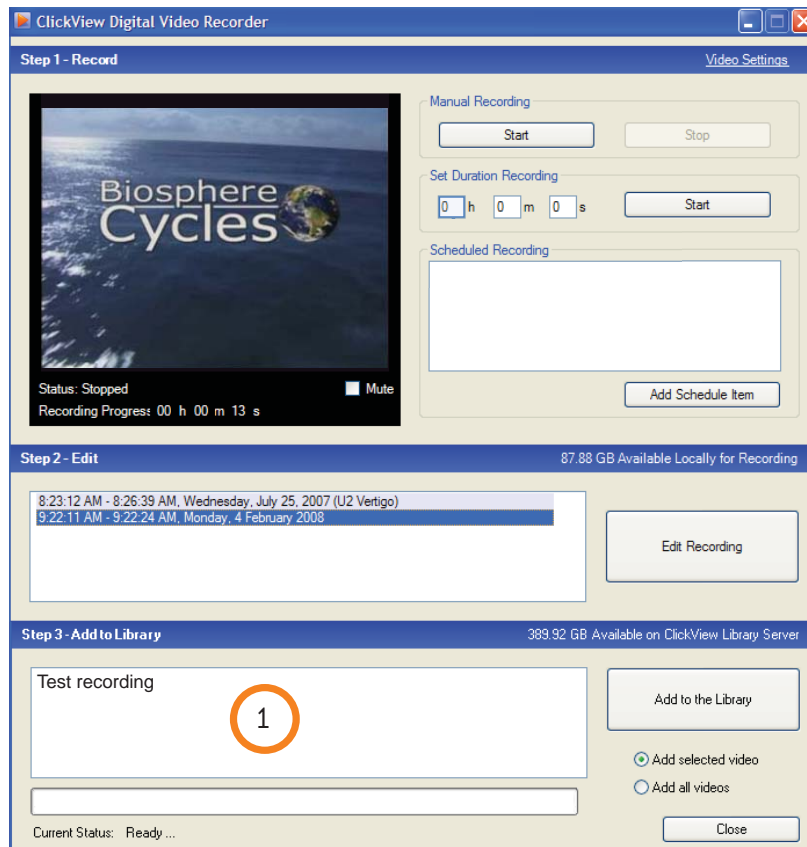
ClickView Digital Video Recorder

Step 1 - Record

Video Settings

Biosphere Cycles

Status: Stopped

Mute

Recording Progress: 00 h 00 m 13 s

Manual Recording

Start

Stop

Set Duration Recording

0 h 0 m 0 s

Start

Scheduled Recording

Add Schedule Item

Step 2 - Edit

87.88 GB Available Locally for Recording

8:23:12 AM - 8:26:39 AM, Wednesday, July 25, 2007 (U2 Vertigo)
9:22:11 AM - 9:22:24 AM, Monday, 4 February 2008

Edit Recording

Step 3 - Add to Library

389.92 GB Available on ClickView Library Server

Test recording

1

Add to the Library

Add selected video

Add all videos

Current Status: Ready ...

Close